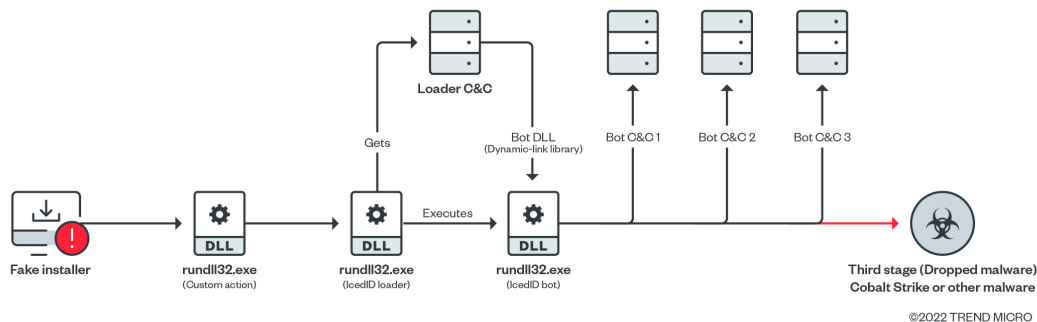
Loader C&C

Gets

Bot DLL
(Dynamic-link library)

Bot C&C 1

Bot C&C 2

Bot C&C 3

Executes

DLL

DLL

DLL

Fake installer

rundll32.exe
(Custom action)

rundll32.exe
(IcedID loader)

rundll32.exe
(IcedID bot)

Third stage (Dropped malware)
Cobalt Strike or other malware

©2022 TREND MICRO